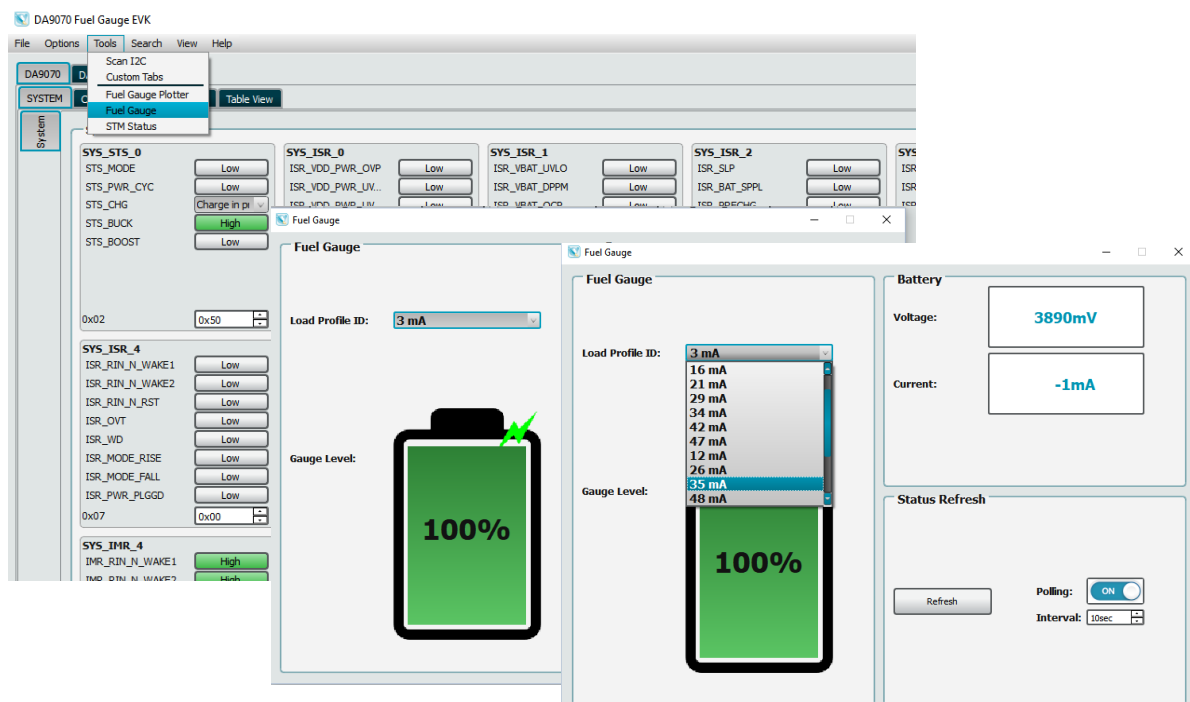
DA9070 Fuel Gauge EVK

File Options Tools Search View Help

Scan I2C
Custom Tabs
Fuel Gauge Plotter
Fuel Gauge
STM Status

DA9070 D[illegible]

SYSTEM C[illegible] Table View

System

SYS_STS_0
STS_MODE Low
STS_PWR_CYC Low
STS_CHG Charge in p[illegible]
STS_BUCK High
STS_BOOST Low

0x02 0x50

SYS_ISR_4
ISR_RIN_N_WAKE1 Low
ISR_RIN_N_WAKE2 Low
ISR_RIN_N_RST Low
ISR_OVT Low
ISR_WD Low
ISR_MODE_RISE Low
ISR_MODE_FALL Low
ISR_PWR_PLGGD Low
0x07 0x00

SYS_IMR_4
IMR_RIN_N_WAKE1 High
IMR_RIN_N_WAKE2 High

SYS_ISR_0
ISR_VDD_PWR_OVP Low
ISR_VDD_PWR_UV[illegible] Low
ISR_VDD_PWR_UV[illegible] Low

SYS_ISR_1
ISR_VBAT_UVLO Low
ISR_VBAT_DPPM Low
ISR_VBAT_OCP Low

SYS_ISR_2
ISR_SLP Low
ISR_BAT_SPPL Low
ISR_PRECHG Low

SY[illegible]
ISR
ISR

Fuel Gauge

Fuel Gauge

Load Profile ID: 3 mA

Gauge Level:

100%

Fuel Gauge

Fuel Gauge

Load Profile ID: 3 mA
16 mA
21 mA
29 mA
34 mA
42 mA
47 mA
12 mA
26 mA
35 mA
48 mA

Gauge Level:

100%

Battery

Voltage: 3890mV

Current: -1mA

Status Refresh

Refresh

Polling: ON

Interval: 10sec